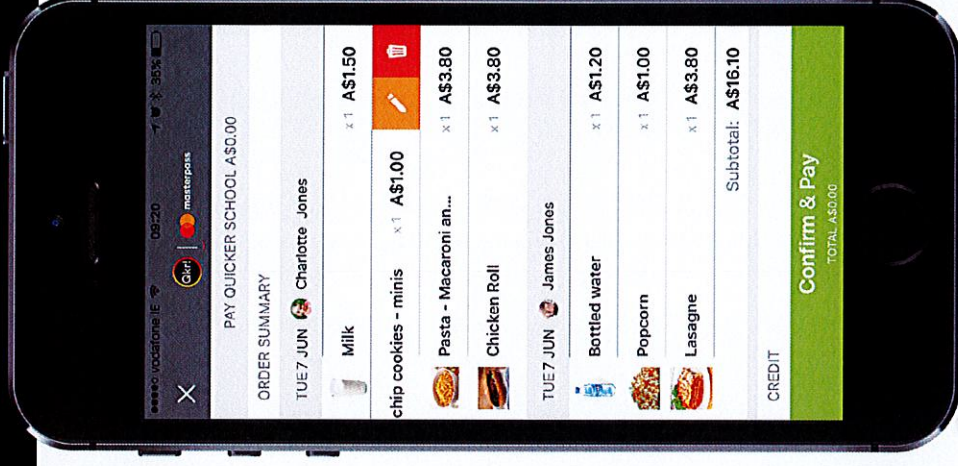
●●●●○ vodafone IE 09:20 36%

Qkr! masterpass

PAY QUICKER SCHOOL A$0.00

ORDER SUMMARY

TUE 7 JUN Charlotte Jones

Milk x 1 A$1.50

chip cookies - minis x 1 A$1.00

Pasta - Macaroni an... x 1 A$3.80

Chicken Roll x 1 A$3.80

TUE 7 JUN James Jones

Bottled water x 1 A$1.20

Popcorn x 1 A$1.00

Lasagne x 1 A$3.80

Subtotal: A$16.10

CREDIT

Confirm & Pay
TOTAL A$0.00